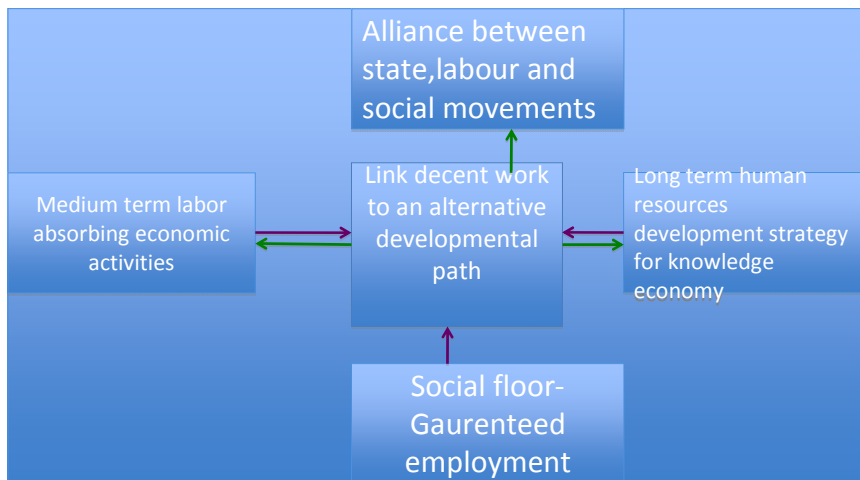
Alliance between state,labour and social movements

Medium term labor absorbing economic activities

Link decent work to an alternative developmental path

Long term human resources development strategy for knowledge economy

Social floor-Gaurenteed employment